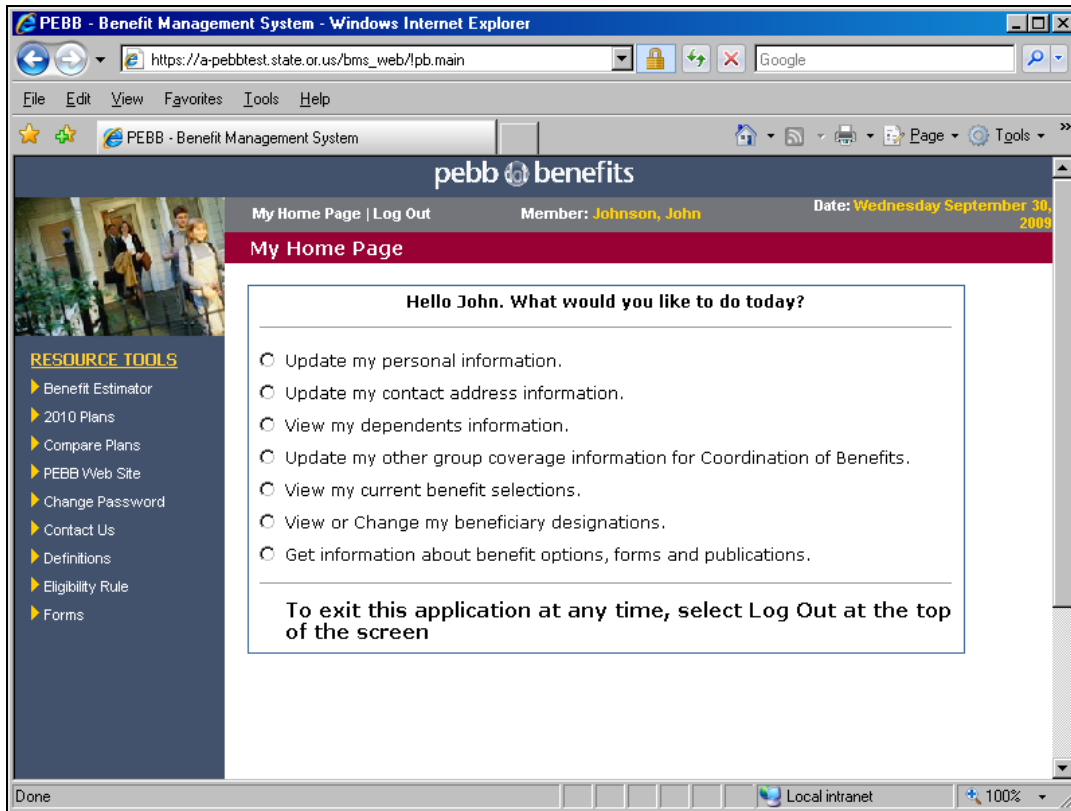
PEBB - Benefit Management System - Windows Internet Explorer

https://a-pebbtest.state.or.us/bms_web/!pb.main

Google

File Edit View Favorites Tools Help

PEBB - Benefit Management System

Page Tools

pebb benefits

My Home Page | Log Out

Member: Johnson, John

Date: Wednesday September 30, 2009

My Home Page

RESOURCE TOOLS

Benefit Estimator

2010 Plans

Compare Plans

PEBB Web Site

Change Password

Contact Us

Definitions

Eligibility Rule

Forms

Hello John. What would you like to do today?

Update my personal information.

Update my contact address information.

View my dependents information.

Update my other group coverage information for Coordination of Benefits.

View my current benefit selections.

View or Change my beneficiary designations.

Get information about benefit options, forms and publications.

To exit this application at any time, select Log Out at the top of the screen

Done

Local intranet

100%